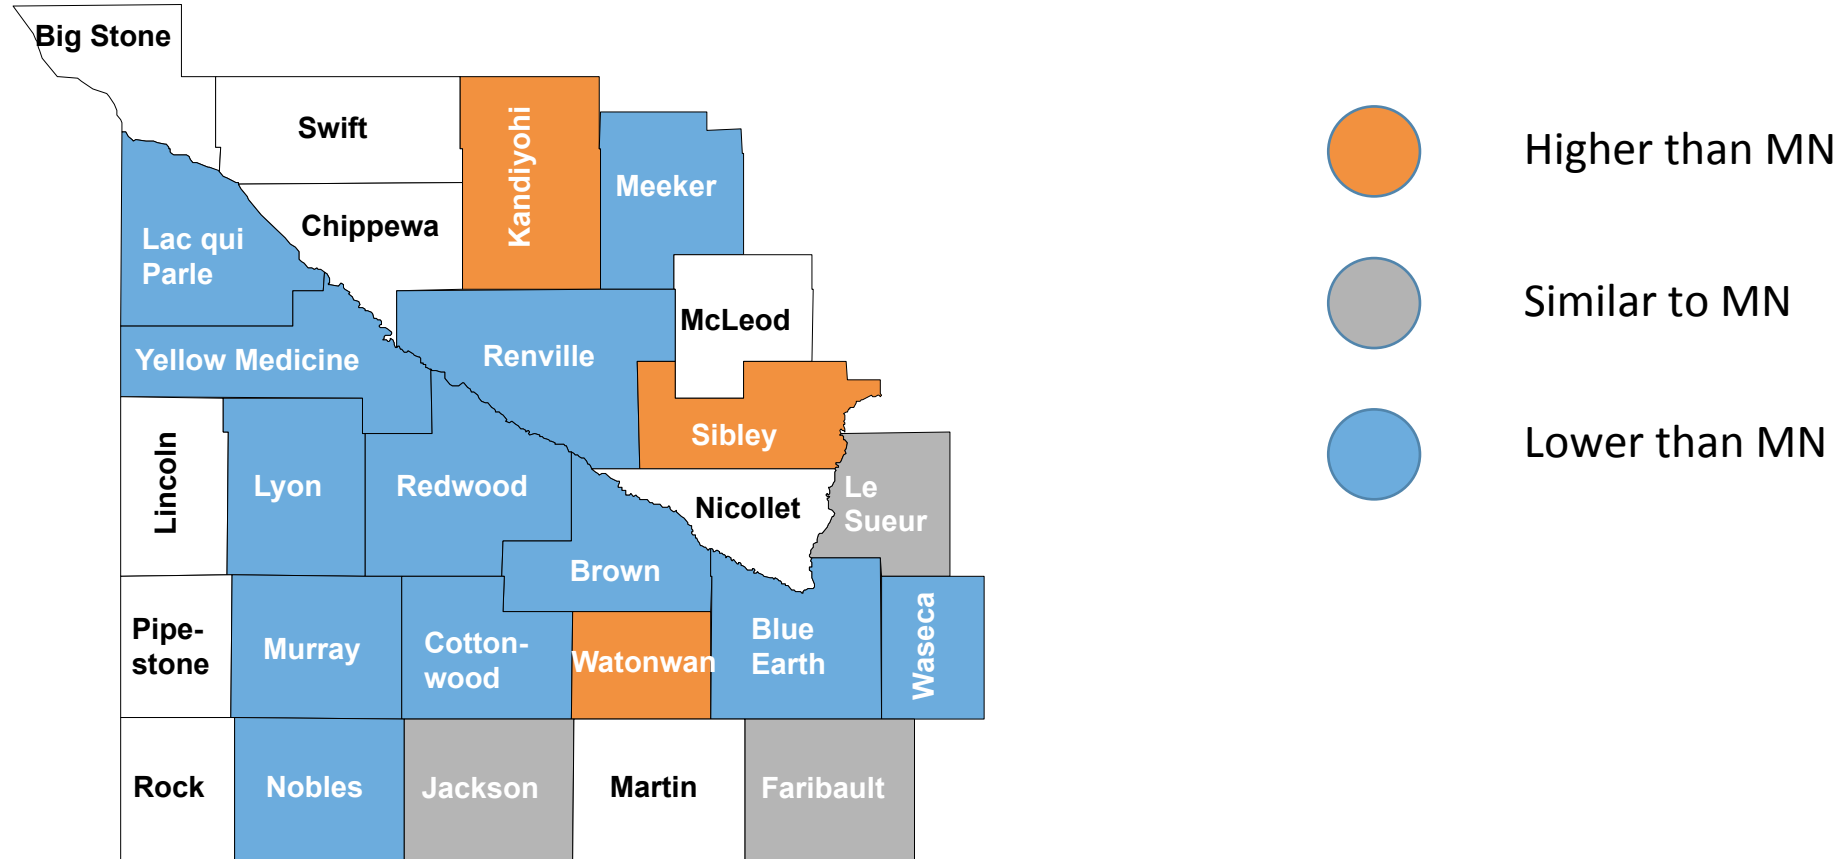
Big Stone
Swift
Kandiyohi
Meeker
Chippewa
Lac qui Parle
McLeod
Renville
Yellow Medicine
Sibley
Lincoln
Lyon
Redwood
Nicollet
Le Sueur
Brown
Pipestone
Murray
Cottonwood
Watonwan
Blue Earth
Waseca
Rock
Nobles
Jackson
Martin
Faribault

Higher than MN
Similar to MN
Lower than MN